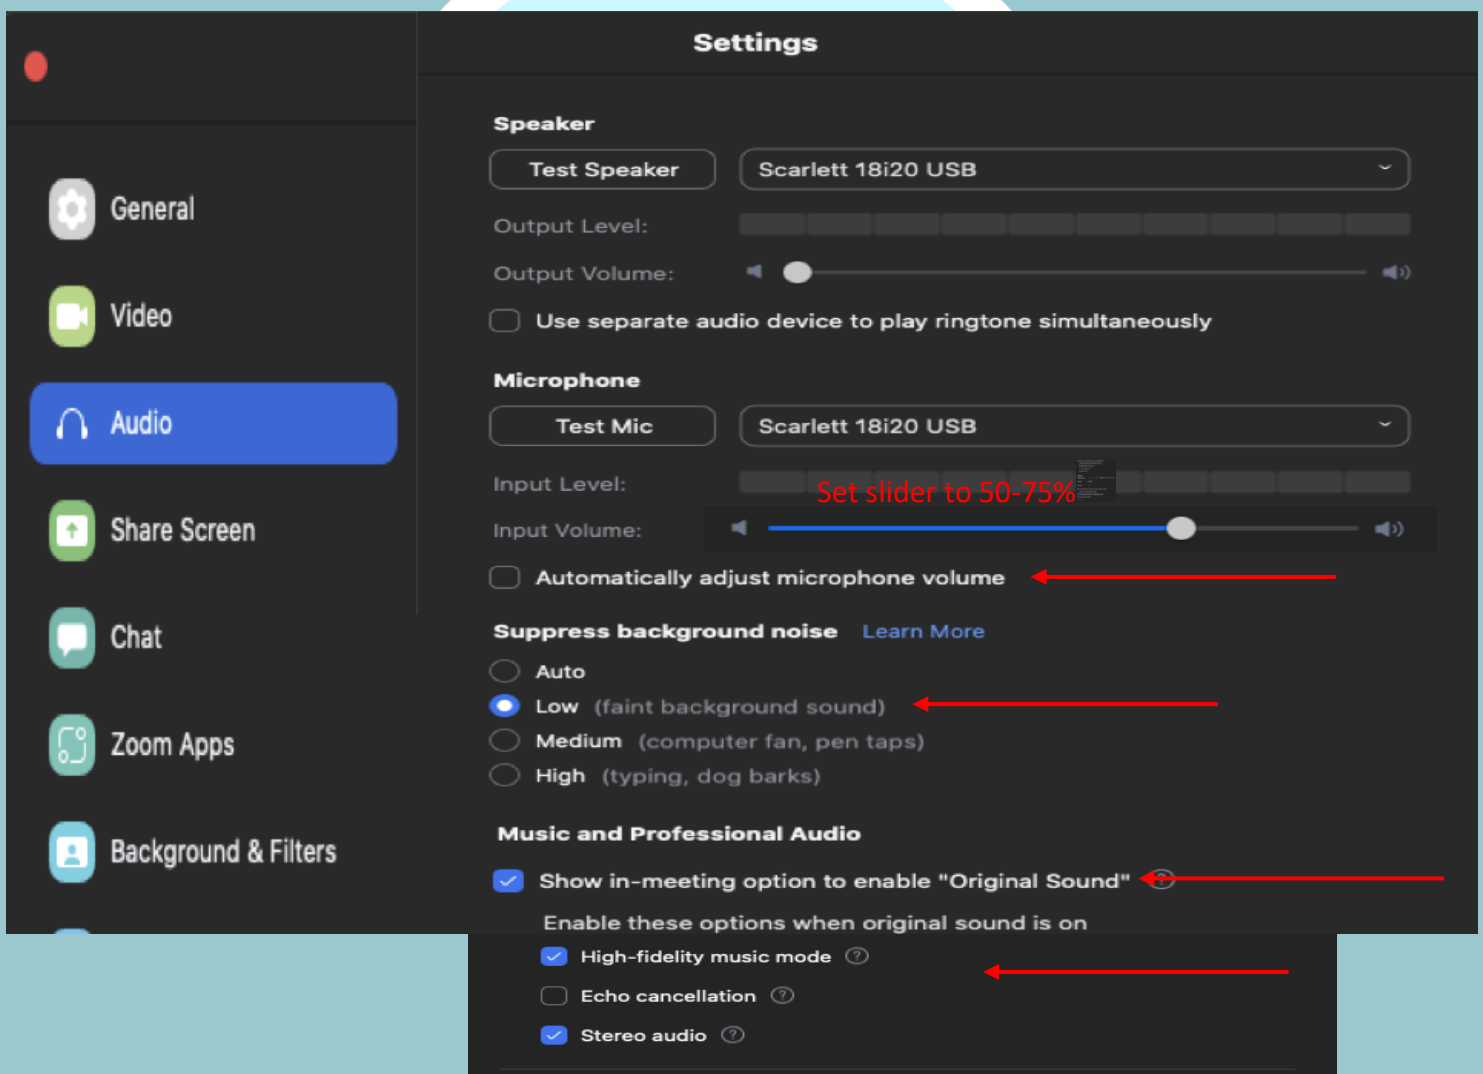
Settings

General

Video

Audio

Share Screen

Chat

Zoom Apps

Background & Filters

Speaker

Test Speaker

Scarlett 18i20 USB

Output Level:

Output Volume:

Use separate audio device to play ringtone simultaneously

Microphone

Test Mic

Scarlett 18i20 USB

Input Level:

Set slider to 50-75%

Input Volume:

Automatically adjust microphone volume

Suppress background noise Learn More

Auto

Low (faint background sound)

Medium (computer fan, pen taps)

High (typing, dog barks)

Music and Professional Audio

Show in-meeting option to enable "Original Sound"

Enable these options when original sound is on

High-fidelity music mode

Echo cancellation

Stereo audio